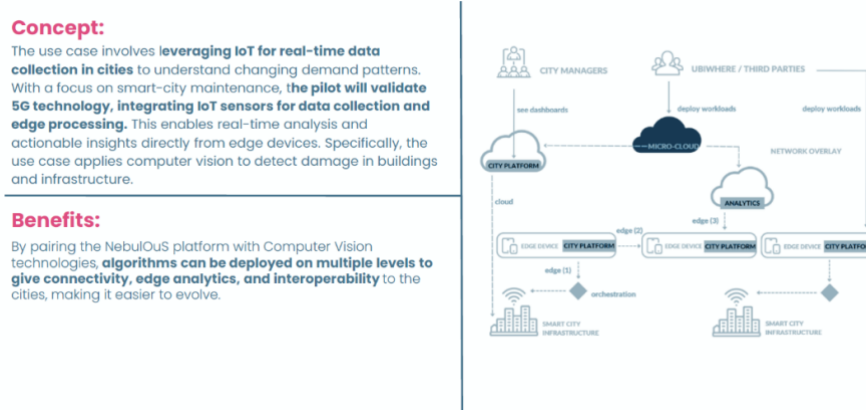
Concept:

The use case involves leveraging IoT for real-time data collection in cities to understand changing demand patterns. With a focus on smart-city maintenance, the pilot will validate 5G technology, integrating IoT sensors for data collection and edge processing. This enables real-time analysis and actionable insights directly from edge devices. Specifically, the use case applies computer vision to detect damage in buildings and infrastructure.

Benefits:

By pairing the NebulOuS platform with Computer Vision technologies, algorithms can be deployed on multiple levels to give connectivity, edge analytics, and interoperability to the cities, making it easier to evolve.

CITY MANAGERS

UBIWHERE / THIRD PARTIES

see dashboards

deploy workloads

deploy workloads

MICRO-CLOUD

CITY PLATFORM

NETWORK OVERLAY

ANALYTICS

cloud

edge (3)

edge (2)

EDGE DEVICE CITY PLATFORM

EDGE DEVICE CITY PLATFORM

EDGE DEVICE CITY PLATFORM

edge (1)

orchestration

SMART CITY INFRASTRUCTURE

SMART CITY INFRASTRUCTURE